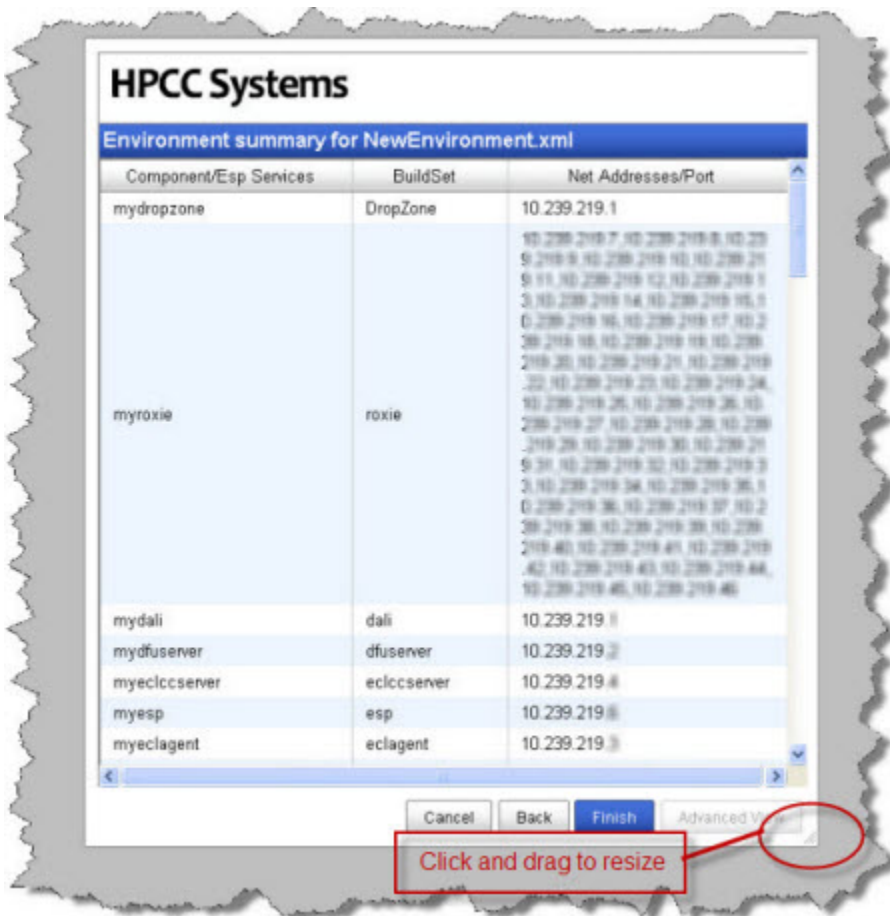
HPCC Systems

Environment summary for NewEnvironment.xml

| Component/Esp Services | BuildSet | Net Addresses/Port |
|---|---|---|
| mydropzone | DropZone | 10.239.219.1 |
| myroxie | roxie | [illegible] |
| mydali | dali | 10.239.219.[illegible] |
| mydfuserver | dfuserver | 10.239.219.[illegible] |
| myeclccserver | eclccserver | 10.239.219.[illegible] |
| myesp | esp | 10.239.219.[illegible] |
| myeclagent | eclagent | 10.239.219.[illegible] |

Cancel Back Finish Advanced View

Click and drag to resize